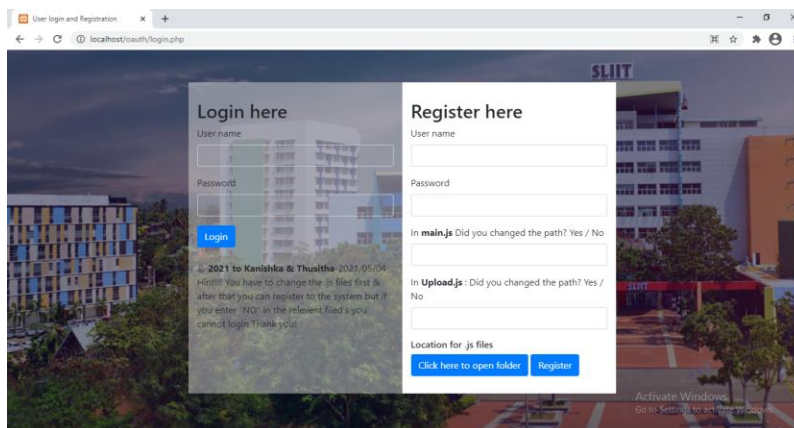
User login and Registration × +

← → C ⓘ localhost/oauth/login.php

SLIIT

Login here

User name

Password

Login

© 2021 to Kanishka & Thusitha 2021/05/04 Hint!!! You have to change the .js files first & after that you can register to the system but if you enter "NO" in the relevent filed's you cannot login Thank you!

Register here

User name

Password

In **main.js** Did you changed the path? Yes / No

In **Upload.js** : Did you changed the path? Yes / No

Location for .js files

Click here to open folder

Register

SLIIT

Activate Windows
Go to Settings to activate Windows.